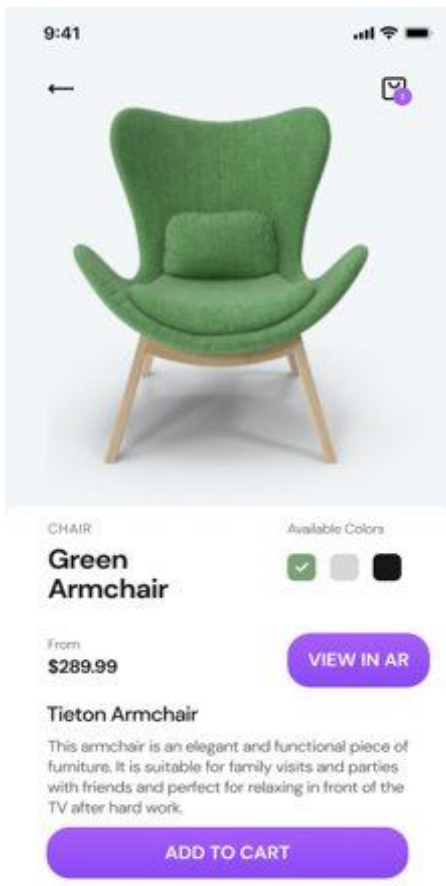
9:41

CHAIR

Green Armchair

Available Colors

From
$289.99

VIEW IN AR

Tieton Armchair

This armchair is an elegant and functional piece of furniture. It is suitable for family visits and parties with friends and perfect for relaxing in front of the TV after hard work.

ADD TO CART